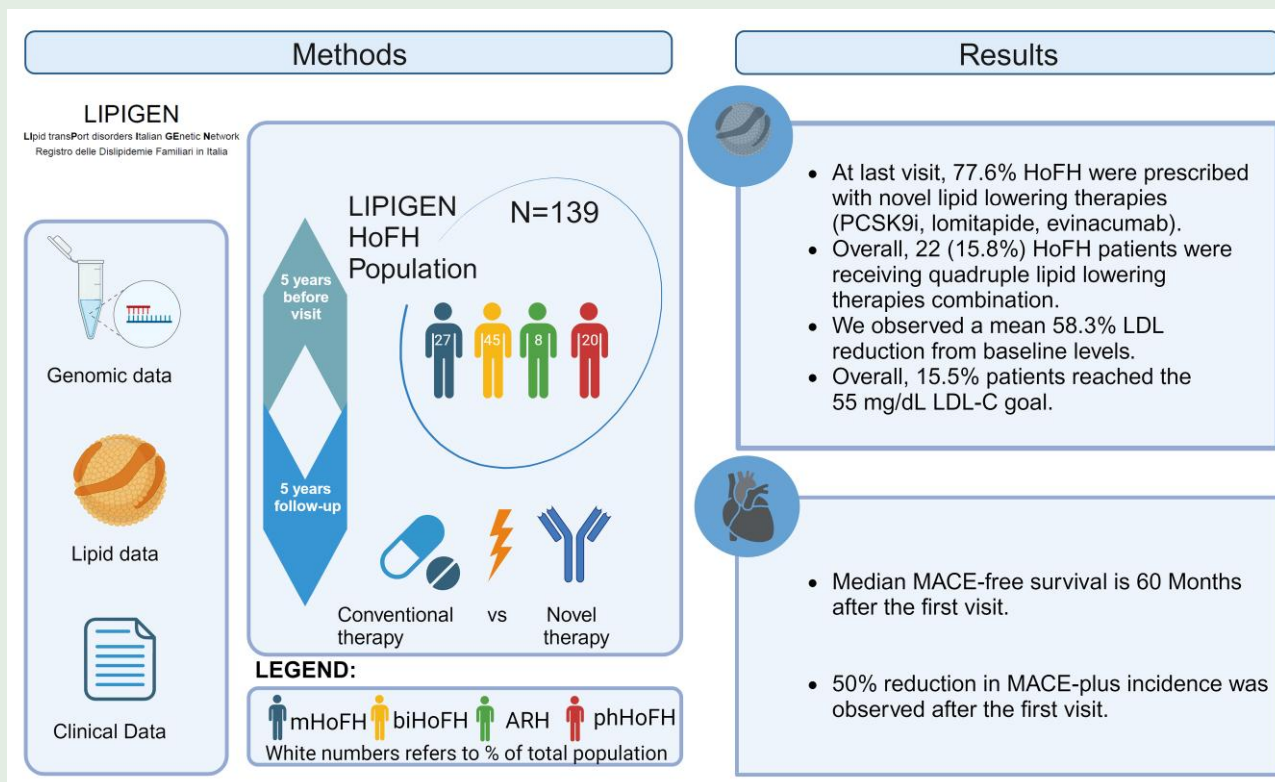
Methods

LIPIGEN
LIpid transPort disorders Italian GEnetic Network
Registro delle Dislipidemie Familiari in Italia

Genomic data

Lipid data

Clinical Data

LIPIGEN HoFH Population

N=139

5 years before visit

5 years follow-up

27 45 8 20

Conventional therapy vs Novel therapy

LEGEND:
mHoFH biHoFH ARH phHoFH
White numbers refers to % of total population

Results

- At last visit, 77.6% HoFH were prescribed with novel lipid lowering therapies (PCSK9i, lomitapide, evinacumab).
- Overall, 22 (15.8%) HoFH patients were receiving quadruple lipid lowering therapies combination.
- We observed a mean 58.3% LDL reduction from baseline levels.
- Overall, 15.5% patients reached the 55 mg/dL LDL-C goal.

- Median MACE-free survival is 60 Months after the first visit.

- 50% reduction in MACE-plus incidence was observed after the first visit.